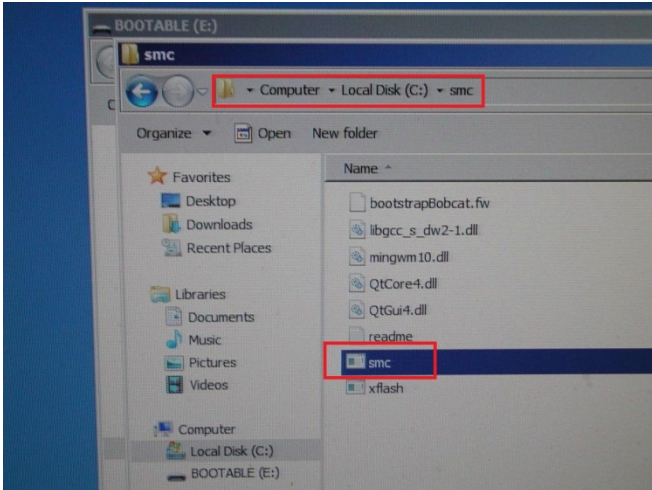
BOOTABLE (E:)

smc

Computer ▸ Local Disk (C:) ▸ smc

Organize ▾ Open New folder

Favorites
Desktop
Downloads
Recent Places

Libraries
Documents
Music
Pictures
Videos

Computer
Local Disk (C:)
BOOTABLE (E:)

Name

bootstrapBobcat.fw
libgcc_s_dw2-1.dll
mingwm10.dll
QtCore4.dll
QtGui4.dll
readme
smc
xflash